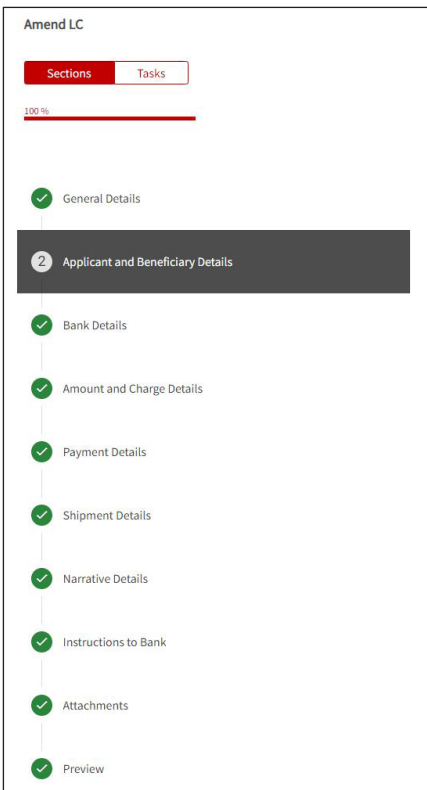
Amend LC

Sections Tasks

100 %

General Details

2 Applicant and Beneficiary Details

Bank Details

Amount and Charge Details

Payment Details

Shipment Details

Narrative Details

Instructions to Bank

Attachments

Preview